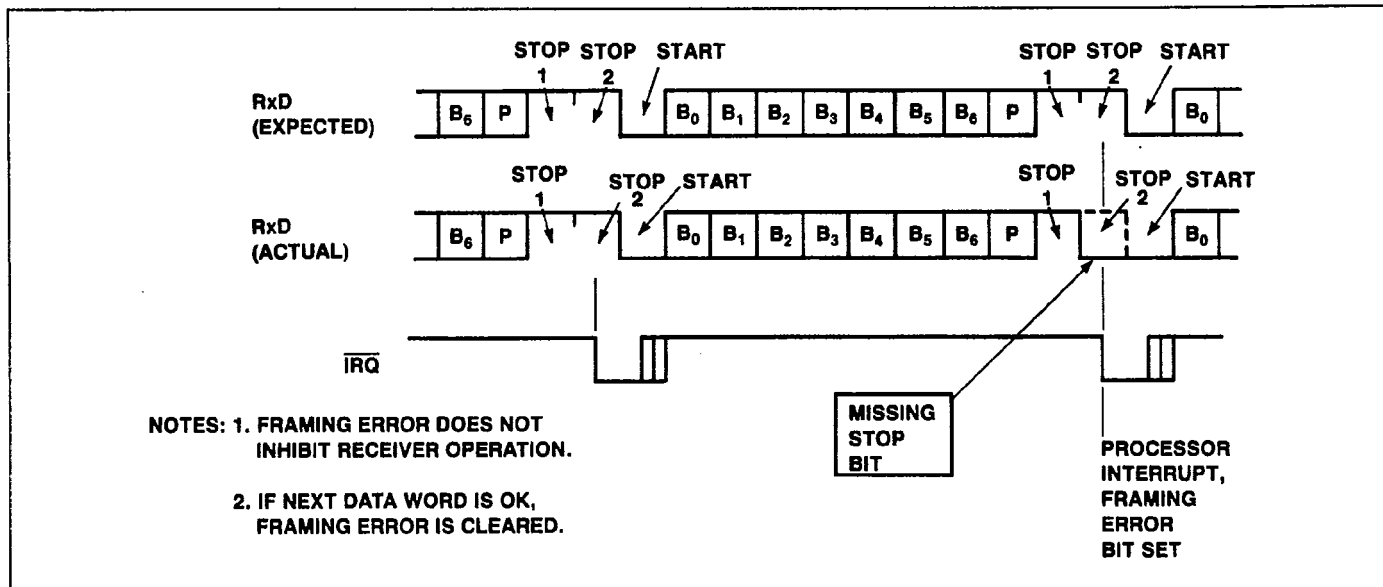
STOP STOP START
1 2

STOP STOP START
1 2

RxD
(EXPECTED)

$B_6$ P $B_0$ $B_1$ $B_2$ $B_3$ $B_4$ $B_5$ $B_6$ P $B_0$

STOP
1
STOP START
2

STOP
1
STOP START
2

RxD
(ACTUAL)

$B_6$ P $B_0$ $B_1$ $B_2$ $B_3$ $B_4$ $B_5$ $B_6$ P $B_0$

$\overline{IRQ}$

NOTES: 1. FRAMING ERROR DOES NOT INHIBIT RECEIVER OPERATION.

2. IF NEXT DATA WORD IS OK, FRAMING ERROR IS CLEARED.

MISSING STOP BIT

PROCESSOR INTERRUPT, FRAMING ERROR BIT SET